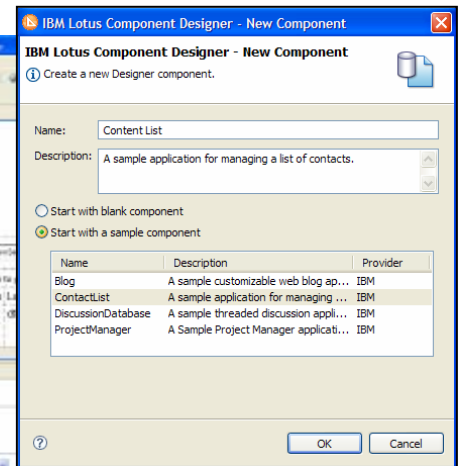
IBM Lotus Component Designer - New Component

IBM Lotus Component Designer - New Component

Create a new Designer component.

Name: Content List

Description: A sample application for managing a list of contacts.

Start with blank component

Start with a sample component

| Name | Description | Provider |
|---|---|---|
| Blog | A sample customizable web blog ap... | IBM |
| ContactList | A sample application for managing ... | IBM |
| DiscussionDatabase | A sample threaded discussion appli... | IBM |
| ProjectManager | A Sample Project Manager applicati... | IBM |

?

OK

Cancel